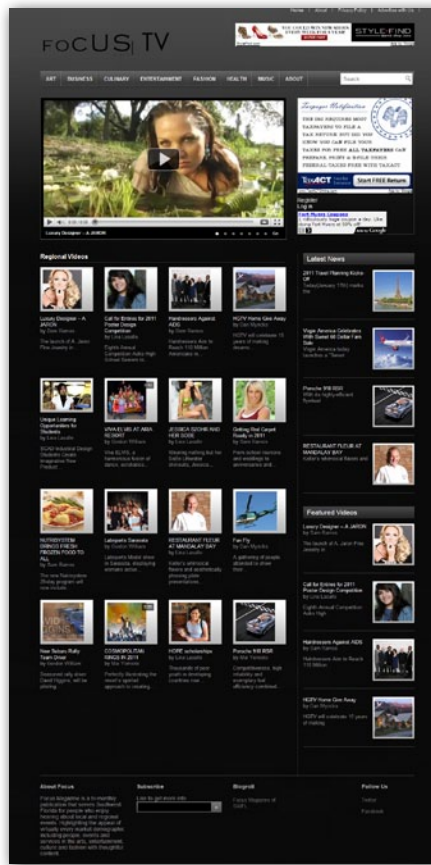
Home | About | Privacy Policy | Advertise with Us

FOCUS TV

STYLE FIND

ART BUSINESS CULINARY ENTERTAINMENT FASHION HEALTH MUSIC ABOUT

Search

Luxury Designer – A JARON

Register
Log in

Regional Videos

Luxury Designer – A JARON

Call for Entries for 2011 Poster Design Competition

Hairdressers Against AIDS

HGTV Home Give Away

Unique Learning Opportunities for Students

VIVA EL VIS AT ARIA RESORT

JESSICA SIZEMORE AND HER GOOD

Getting Red Carpet Ready in 2011

NUTRISYSTEM D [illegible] FROZEN FOOD TO ALL

Lafayette Sarasota

RESTAURANT FLEUR AT MANDALAY BAY

Fan Fly

New Return Rally Tyler Shaw

COSMOPOLITAN VIRGIN IN 2011

HOPE scholarships

Porsche 918 RSR

Latest News

2011 Travel Planning Kicks Off

Virgin America Celebrates With Sweet All Dollar Fare Sale

Porsche 918 RSR

RESTAURANT FLEUR AT MANDALAY BAY

Featured Videos

Luxury Designer – A JARON

Call for Entries for 2011 Poster Design Competition

Hairdressers Against AIDS

HGTV Home Give Away

About Focus

Subscribe

Blogroll

Follow Us

Twitter

Facebook